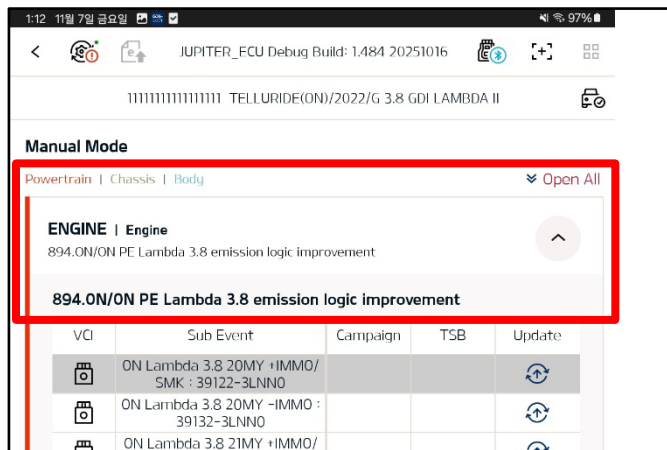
1:12 11월 7일 금요일

97%

JUPITER_ECU Debug Build: 1.484 20251016

11111111111111111 TELLURIDE(ON)/2022/G 3.8 GDI LAMBDA II

Manual Mode

Powertrain | Chassis | Body

Open All

ENGINE | Engine

894.0N/0N PE Lambda 3.8 emission logic improvement

894.0N/0N PE Lambda 3.8 emission logic improvement

| VCI | Sub Event | Campaign | TSB | Update |
|---|---|---|---|---|
| | 0N Lambda 3.8 20MY +IMMO/ SMK : 39122-3LNN0 | | | |
| | 0N Lambda 3.8 20MY -IMMO : 39132-3LNN0 | | | |
| | 0N Lambda 3.8 21MY +IMMO/ | | | |